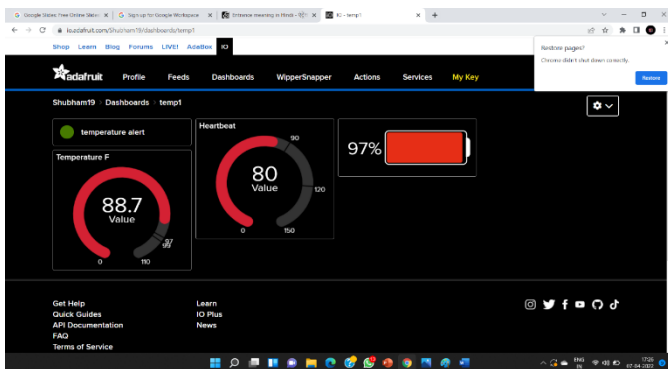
Google Slides: Free Online Slides × | Sign up for Google Workspace × | Distance meaning in Hindi - × | IO - temp1 × | +

io.adafruit.com/Shubham19/dashboards/temp1

Shop Learn Blog Forums LIVE! AdaBox IO

Restore pages?
Chrome didn't shut down correctly.
Restore

adafruit Profile Feeds Dashboards WipperSnapper Actions Services My Key

Shubham19 > Dashboards > temp1

temperature alert

Temperature F

88.7
Value

0 110 97 99

Heartbeat

80
Value

90 120 0 150

97%

Get Help
Quick Guides
API Documentation
FAQ
Terms of Service

Learn
IO Plus
News

ENG IN 17:26 07-04-2022